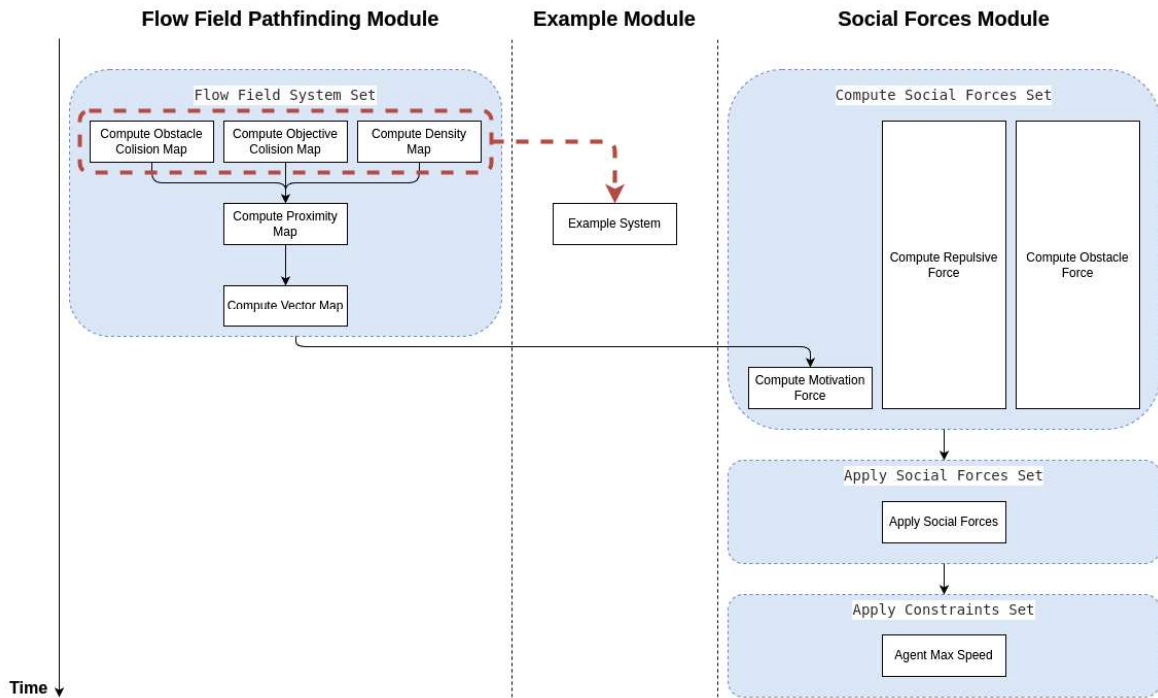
Flow Field Pathfinding Module

Example Module

Social Forces Module

Flow Field System Set

Compute Obstacle Colision Map

Compute Objective Colision Map

Compute Density Map

Compute Proximity Map

Compute Vector Map

Example System

Compute Social Forces Set

Compute Repulsive Force

Compute Obstacle Force

Compute Motivation Force

Apply Social Forces Set

Apply Social Forces

Apply Constraints Set

Agent Max Speed

Time